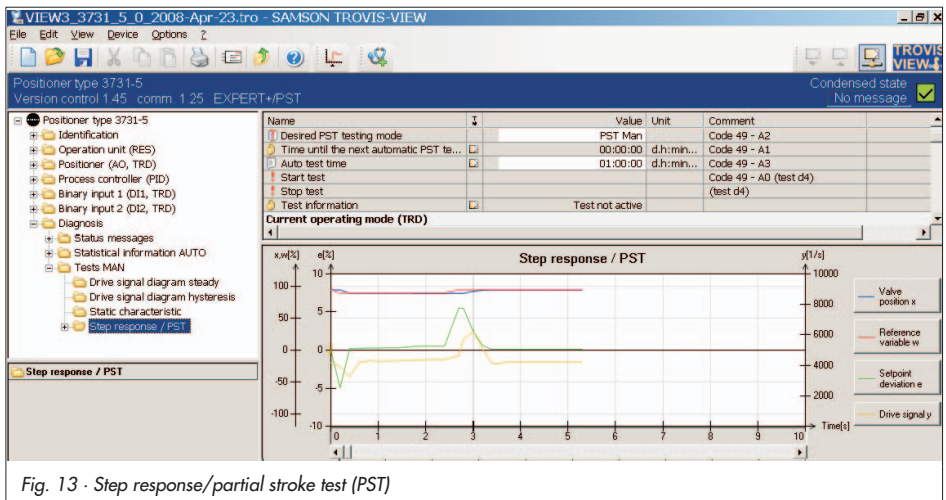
VIEW3_3731_5_0_2008-Apr-23.tro - SAMSON TROVIS-VIEW

File Edit View Device Options ?

TROVIS VIEW

Positioner type 3731-5
Version control 1.45 comm. 1.25 EXPERT+/PST

Condensed state
No message

Positioner type 3731-5
Identification
Operation unit (RES)
Positioner (AO, TRD)
Process controller (PID)
Binary input 1 (DI1, TRD)
Binary input 2 (DI2, TRD)
Diagnosis
Status messages
Statistical information AUTO
Tests MAN
Drive signal diagram steady
Drive signal diagram hysteresis
Static characteristic
Step response / PST

Step response / PST

| Name | | Value | Unit | Comment |
|---|---|---|---|---|
| Desired PST testing mode | | PST Man | | Code 49 - A2 |
| Time until the next automatic PST te... | | 00:00:00 | d.h:min... | Code 49 - A1 |
| Auto test time | | 01:00:00 | d.h:min... | Code 49 - A3 |
| Start test | | | | Code 49 - A0 (test d4) |
| Stop test | | | | (test d4) |
| Test information | | Test not active | | |

Current operating mode (TRD)

Step response / PST

x,w[%] e[%] y[1/s]
100 50 0 -50 -100
10 5 0 -5 -10
10000 8000 6000 4000 2000
0 1 2 3 4 5 6 7 8 9 10 Time[s]

Valve position x
Reference variable w
Setpoint deviation e
Drive signal y

Fig. 13 · Step response/partial stroke test (PST)